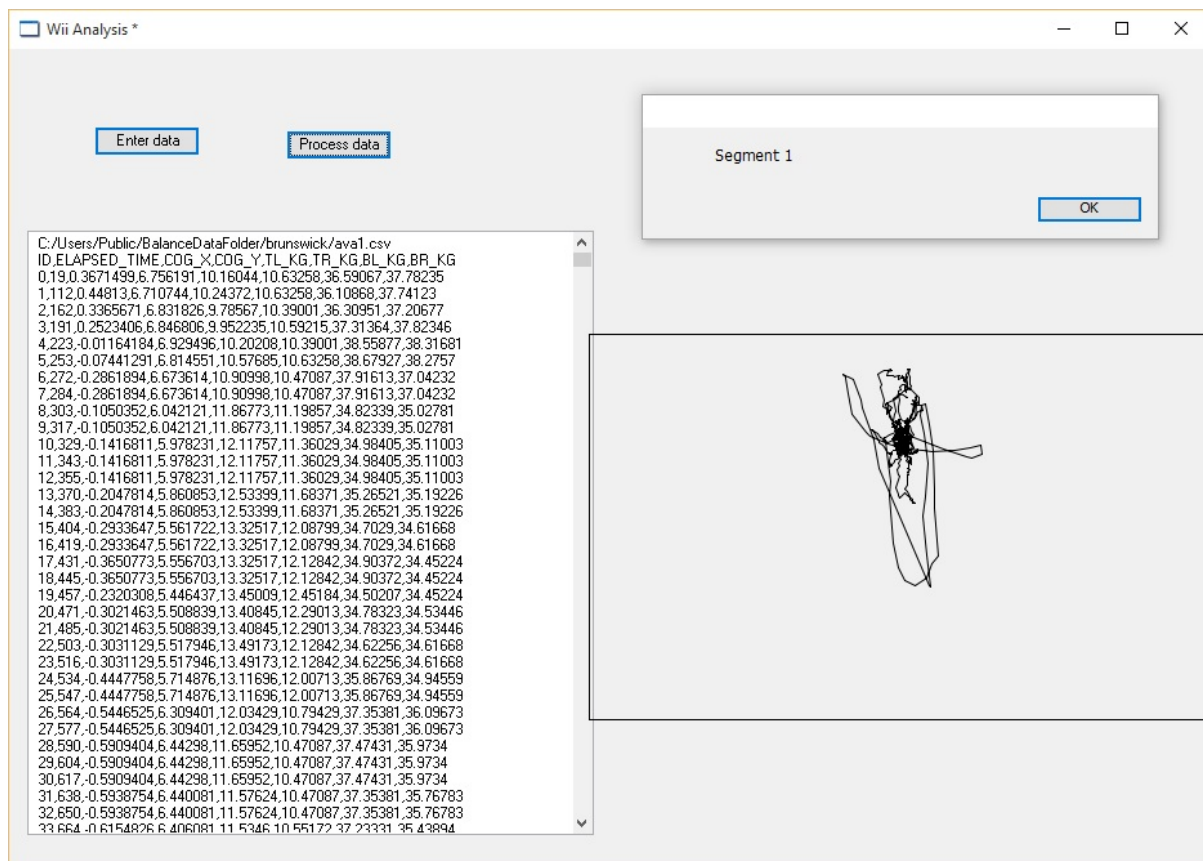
Wii Analysis *

Enter data

Process data

Segment 1

OK

C:/Users/Public/BalanceDataFolder/brunswick/ava1.csv
ID,ELAPSED_TIME,COG_X,COG_Y,TL_KG,TR_KG,BL_KG,BR_KG
0,19,0.3671499,6.756191,10.16044,10.63258,36.59067,37.78235
1,112,0.44813,6.710744,10.24372,10.63258,36.10868,37.74123
2,162,0.3365671,6.831826,9.78567,10.39001,36.30951,37.20677
3,191,0.2523406,6.846806,9.952235,10.59215,37.31364,37.82346
4,223,-0.01164184,6.929496,10.20208,10.39001,38.55877,38.31681
5,253,-0.07441291,6.814551,10.57685,10.63258,38.67927,38.2757
6,272,-0.2861894,6.673614,10.90998,10.47087,37.91613,37.04232
7,284,-0.2861894,6.673614,10.90998,10.47087,37.91613,37.04232
8,303,-0.1050352,6.042121,11.86773,11.19857,34.82339,35.02781
9,317,-0.1050352,6.042121,11.86773,11.19857,34.82339,35.02781
10,329,-0.1416811,5.978231,12.11757,11.36029,34.98405,35.11003
11,343,-0.1416811,5.978231,12.11757,11.36029,34.98405,35.11003
12,355,-0.1416811,5.978231,12.11757,11.36029,34.98405,35.11003
13,370,-0.2047814,5.860853,12.53399,11.68371,35.26521,35.19226
14,383,-0.2047814,5.860853,12.53399,11.68371,35.26521,35.19226
15,404,-0.2933647,5.561722,13.32517,12.08799,34.7029,34.61668
16,419,-0.2933647,5.561722,13.32517,12.08799,34.7029,34.61668
17,431,-0.3650773,5.556703,13.32517,12.12842,34.90372,34.45224
18,445,-0.3650773,5.556703,13.32517,12.12842,34.90372,34.45224
19,457,-0.2320308,5.446437,13.45009,12.45184,34.50207,34.45224
20,471,-0.3021463,5.508839,13.40845,12.29013,34.78323,34.53446
21,485,-0.3021463,5.508839,13.40845,12.29013,34.78323,34.53446
22,503,-0.3031129,5.517946,13.49173,12.12842,34.62256,34.61668
23,516,-0.3031129,5.517946,13.49173,12.12842,34.62256,34.61668
24,534,-0.4447758,5.714876,13.11696,12.00713,35.86769,34.94559
25,547,-0.4447758,5.714876,13.11696,12.00713,35.86769,34.94559
26,564,-0.5446525,6.309401,12.03429,10.79429,37.35381,36.09673
27,577,-0.5446525,6.309401,12.03429,10.79429,37.35381,36.09673
28,590,-0.5909404,6.44298,11.65952,10.47087,37.47431,35.9734
29,604,-0.5909404,6.44298,11.65952,10.47087,37.47431,35.9734
30,617,-0.5909404,6.44298,11.65952,10.47087,37.47431,35.9734
31,638,-0.5938754,6.440081,11.57624,10.47087,37.35381,35.76783
32,650,-0.5938754,6.440081,11.57624,10.47087,37.35381,35.76783
33,664,-0.6154826,6.406081,11.5346,10.55172,37.23331,35.43894